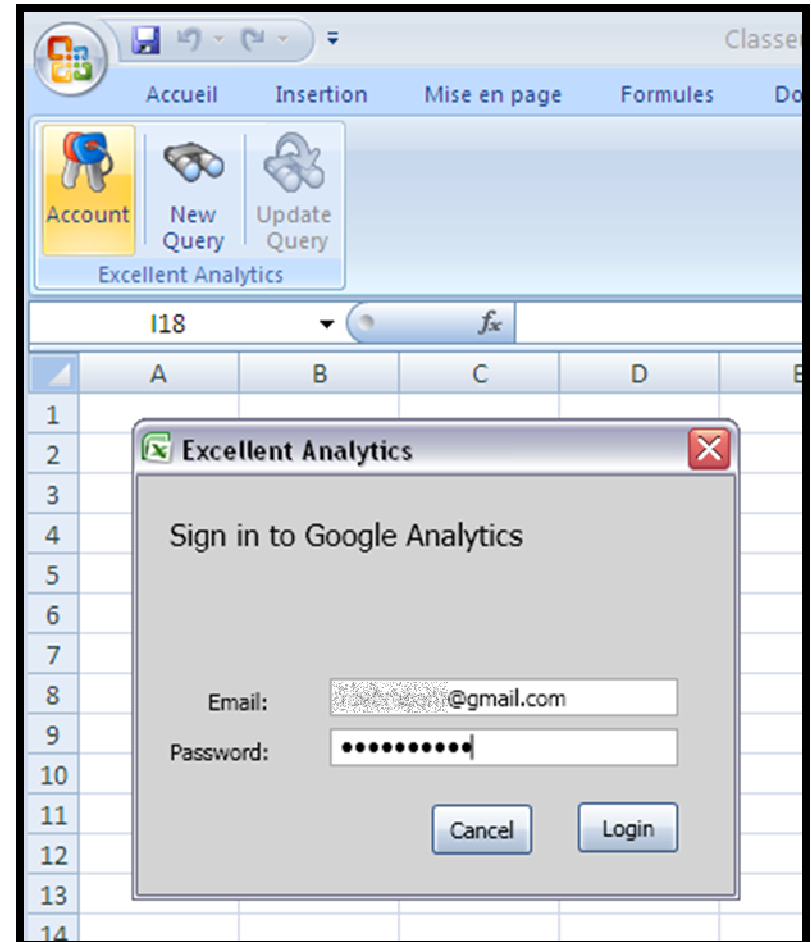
Classe

Accueil Insertion Mise en page Formules Do

Account New Query Update Query

Excellent Analytics

I18 $f_x$

A B C D E

1
2
3
4
5
6
7
8
9
10
11
12
13
14

Excellent Analytics

Sign in to Google Analytics

Email: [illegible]@gmail.com

Password: ••••••••••

Cancel Login